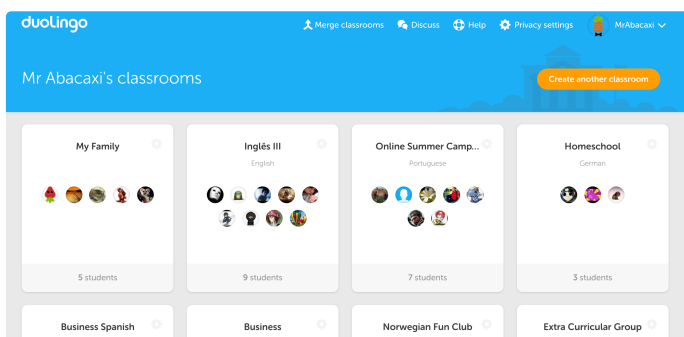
duolingo

Merge classrooms  Discuss  Help  Privacy settings  MrAbacaxi

Mr Abacaxi's classrooms

Create another classroom

My Family

5 students

Inglês III

English

9 students

Online Summer Camp...

Portuguese

7 students

Homeschool

German

3 students

Business Spanish

Business

Norwegian Fun Club

Extra Curricular Group